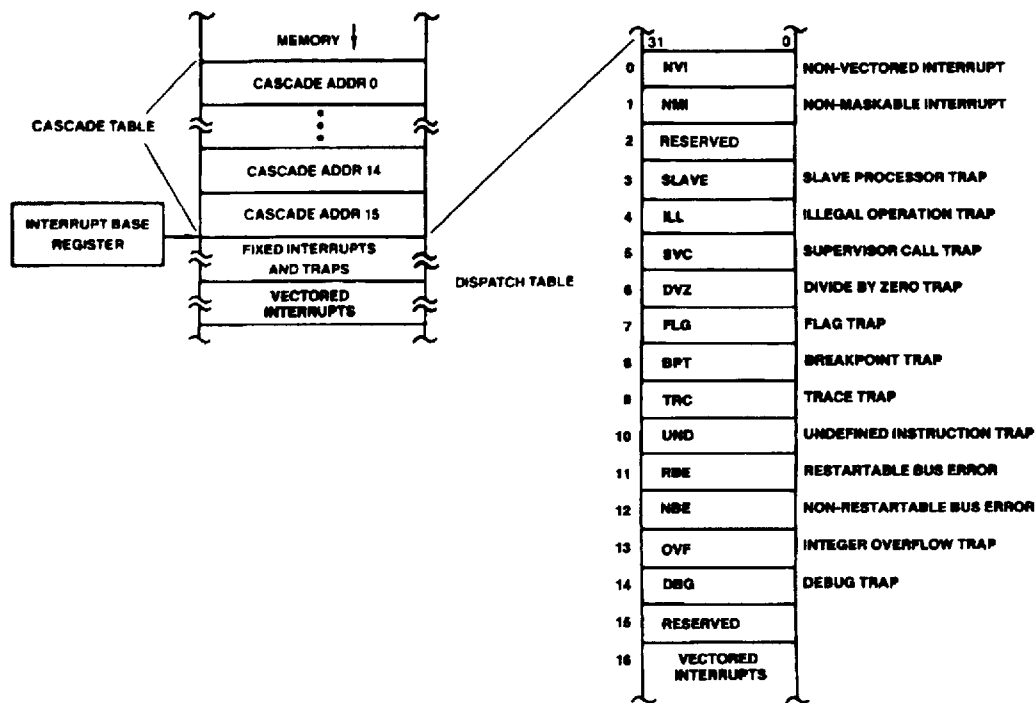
MEMORY

CASCADE ADDR 0

CASCADE TABLE

CASCADE ADDR 14

CASCADE ADDR 15

INTERRUPT BASE REGISTER

FIXED INTERRUPTS AND TRAPS

VECTORED INTERRUPTS

DISPATCH TABLE

31 0

0 NVI NON-VECTORED INTERRUPT

1 NMI NON-MASKABLE INTERRUPT

2 RESERVED

3 SLAVE SLAVE PROCESSOR TRAP

4 ILL ILLEGAL OPERATION TRAP

5 SVC SUPERVISOR CALL TRAP

6 DVZ DIVIDE BY ZERO TRAP

7 FLG FLAG TRAP

8 BPT BREAKPOINT TRAP

9 TRC TRACE TRAP

10 UND UNDEFINED INSTRUCTION TRAP

11 RBE RESTARTABLE BUS ERROR

12 NBE NON-RESTARTABLE BUS ERROR

13 OVF INTEGER OVERFLOW TRAP

14 DBG DEBUG TRAP

15 RESERVED

16 VECTORED INTERRUPTS